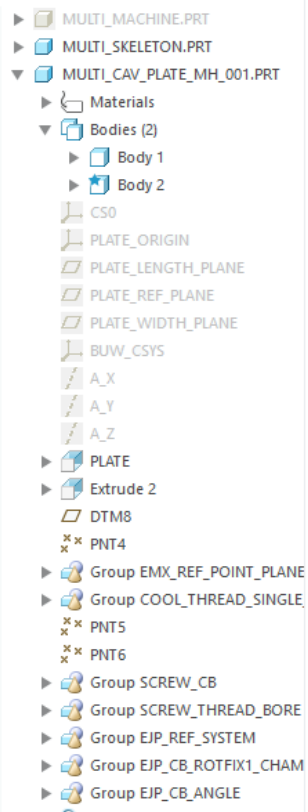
MULTI_MACHINE.PRT
MULTI_SKELETON.PRT
MULTI_CAV_PLATE_MH_001.PRT
Materials
Bodies (2)
Body 1
Body 2
CS0
PLATE_ORIGIN
PLATE_LENGTH_PLANE
PLATE_REF_PLANE
PLATE_WIDTH_PLANE
BUW_CSYS
A_X
A_Y
A_Z
PLATE
Extrude 2
DTM8
PNT4
Group EMX_REF_POINT_PLANE
Group COOL_THREAD_SINGLE_
PNT5
PNT6
Group SCREW_CB
Group SCREW_THREAD_BORE
Group EJP_REF_SYSTEM
Group EJP_CB_ROTFIX1_CHAM
Group EJP_CB_ANGLE